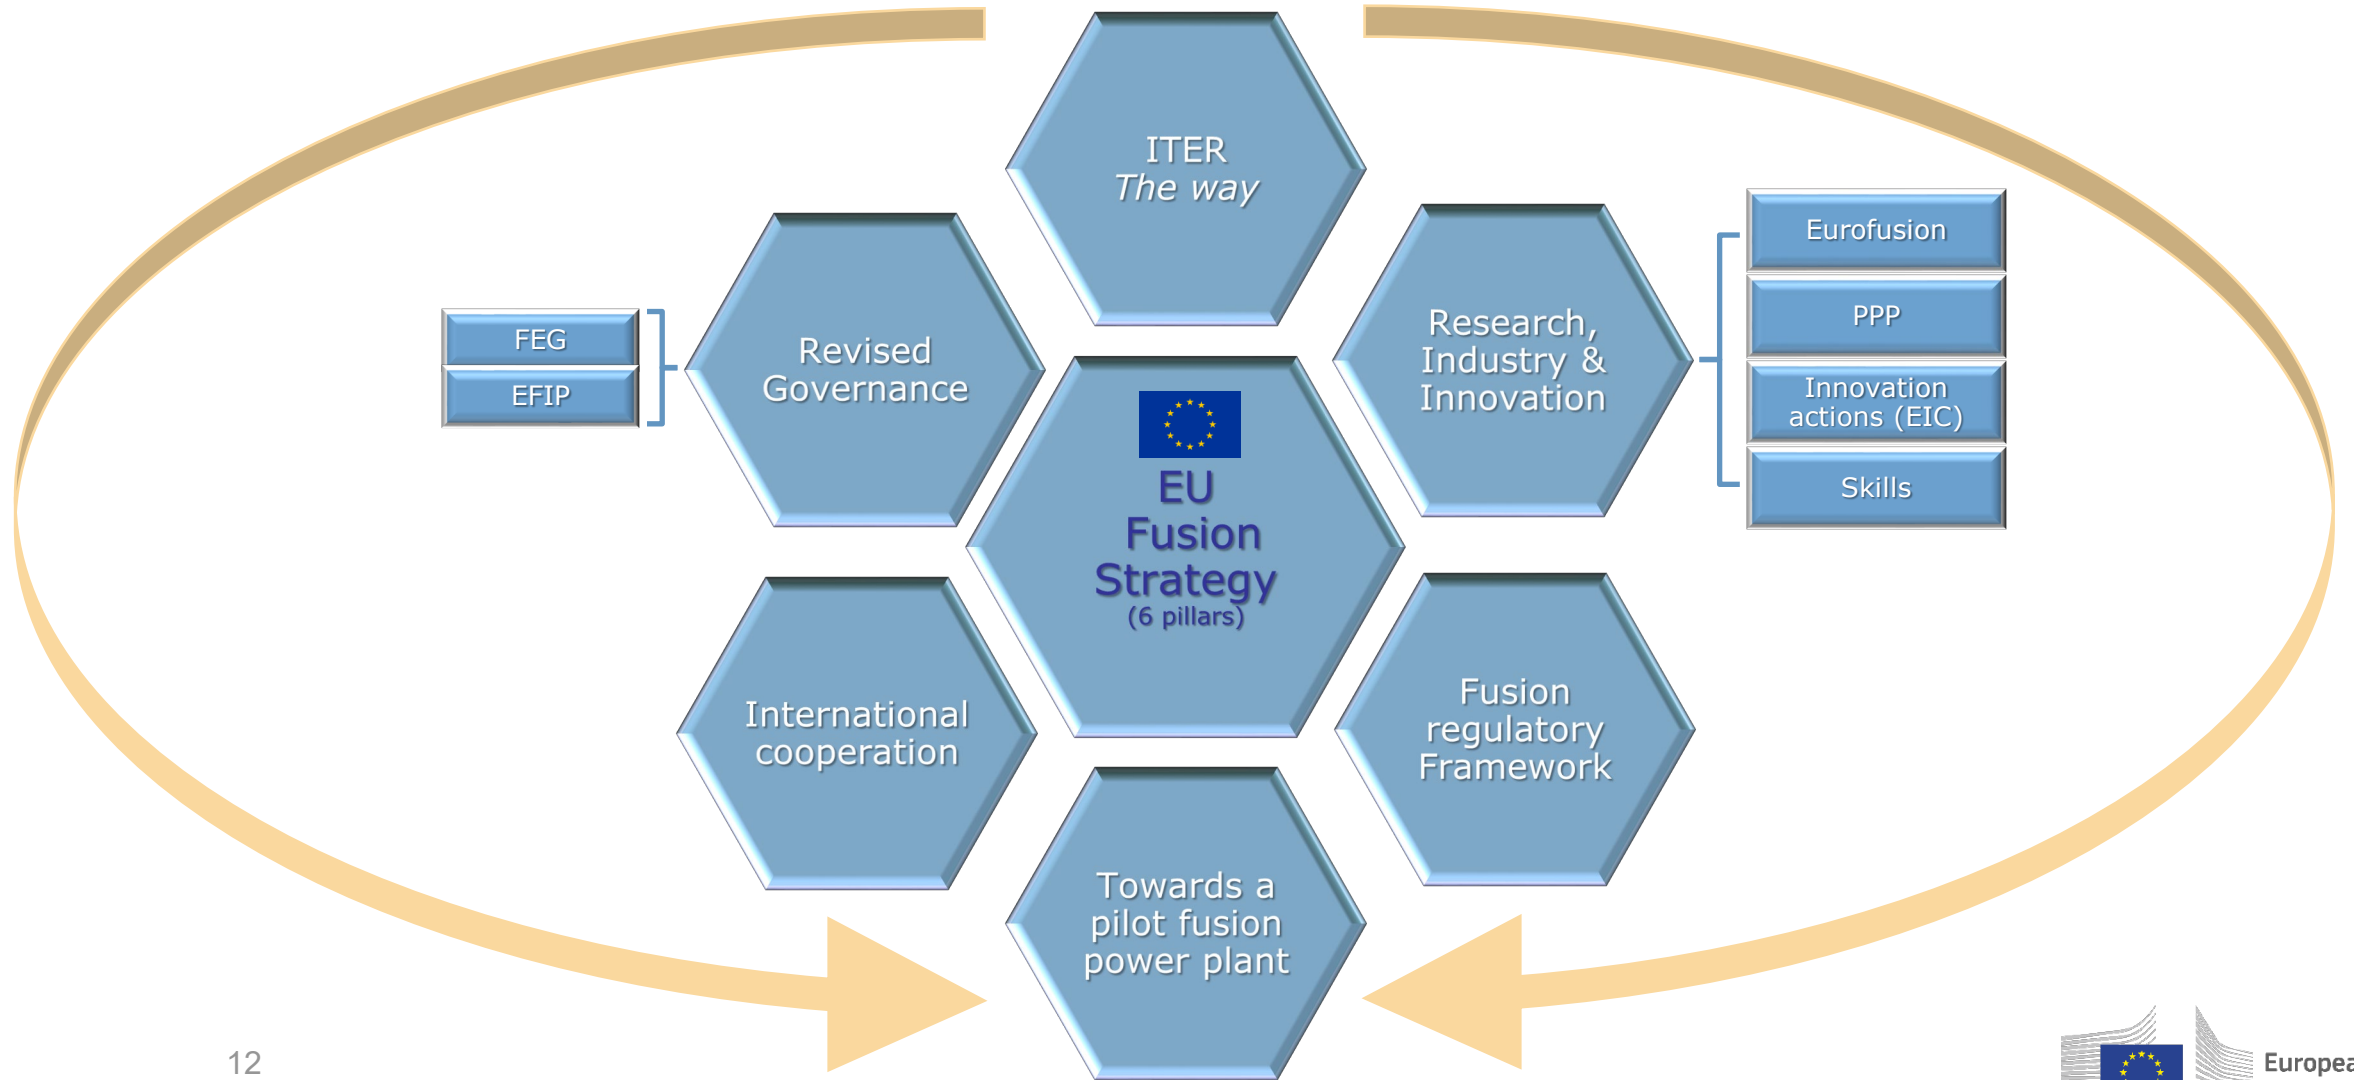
ITER
The way

FEG
EFIP

Revised Governance

EU Fusion Strategy
(6 pillars)

Research, Industry & Innovation

Eurofusion
PPP
Innovation actions (EIC)
Skills

International cooperation

Fusion regulatory Framework

Towards a pilot fusion power plant

12

Europea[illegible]